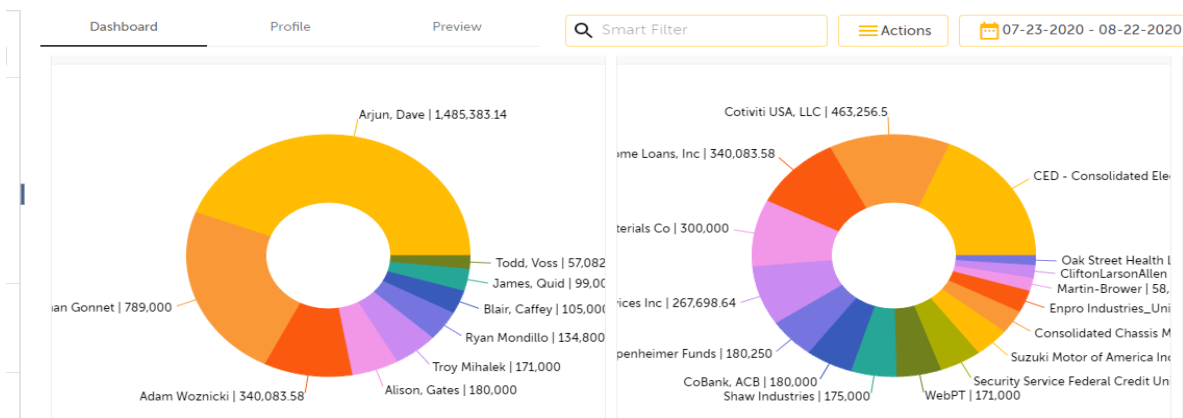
Dashboard
Profile
Preview
Smart Filter
Actions
07-23-2020 - 08-22-2020

Arjun, Dave | 1,485,383.14
Todd, Voss | 57,082
James, Quid | 99,00
Blair, Caffey | 105,000
Ryan Mondillo | 134,800
Troy Mihalek | 171,000
Alison, Gates | 180,000
Adam Woznicki | 340,083.58
an Gonnet | 789,000

Cotiviti USA, LLC | 463,256.5
CED - Consolidated Ele
ome Loans, Inc | 340,083.58
terials Co | 300,000
vices Inc | 267,698.64
penheimer Funds | 180,250
CoBank, ACB | 180,000
Shaw Industries | 175,000
WebPT | 171,000
Security Service Federal Credit Uni
Suzuki Motor of America Inc
Consolidated Chassis M
Enpro Industries_Uni
Martin-Brower | 58,
CliftonLarsonAllen
Oak Street Health L